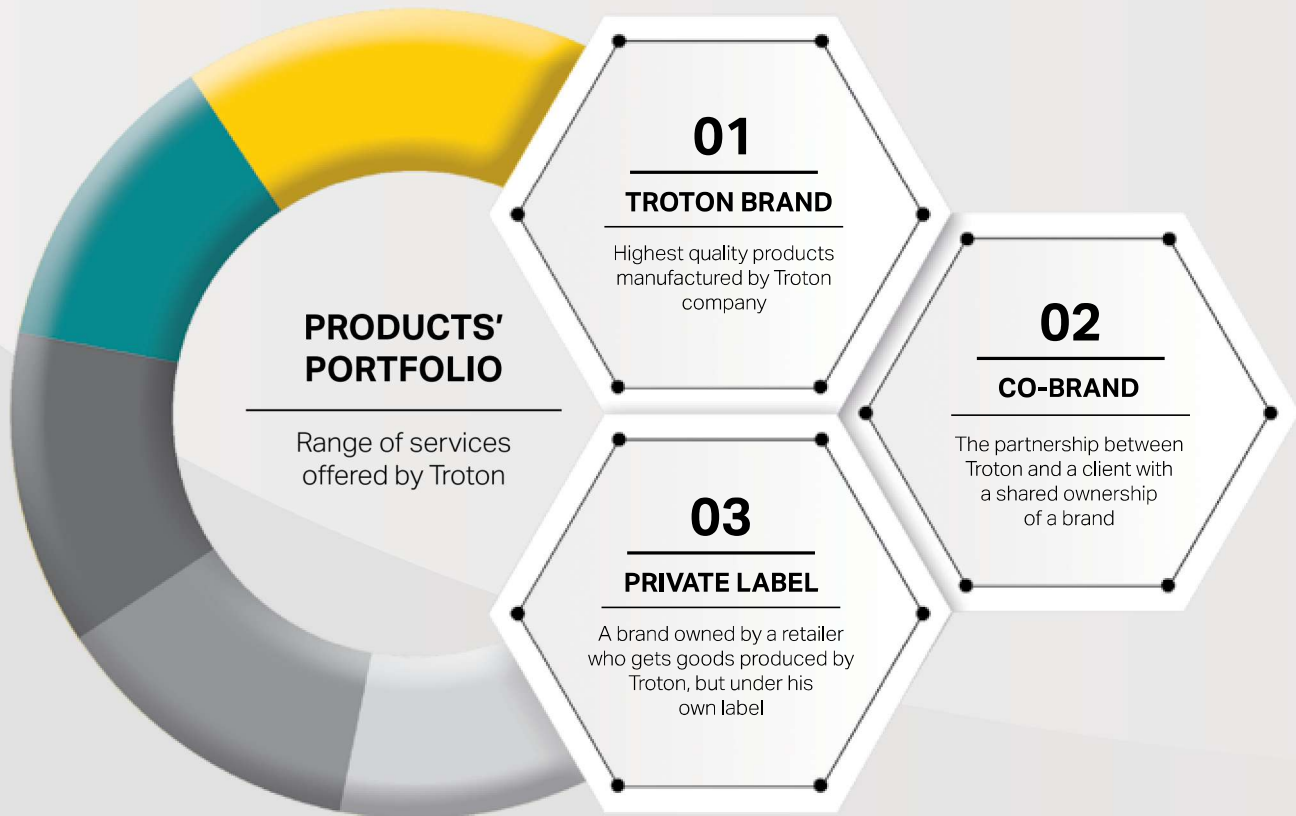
PRODUCTS' PORTFOLIO

Range of services offered by Troton

01

TROTON BRAND

Highest quality products manufactured by Troton company

02

CO-BRAND

The partnership between Troton and a client with a shared ownership of a brand

03

PRIVATE LABEL

A brand owned by a retailer who gets goods produced by Troton, but under his own label